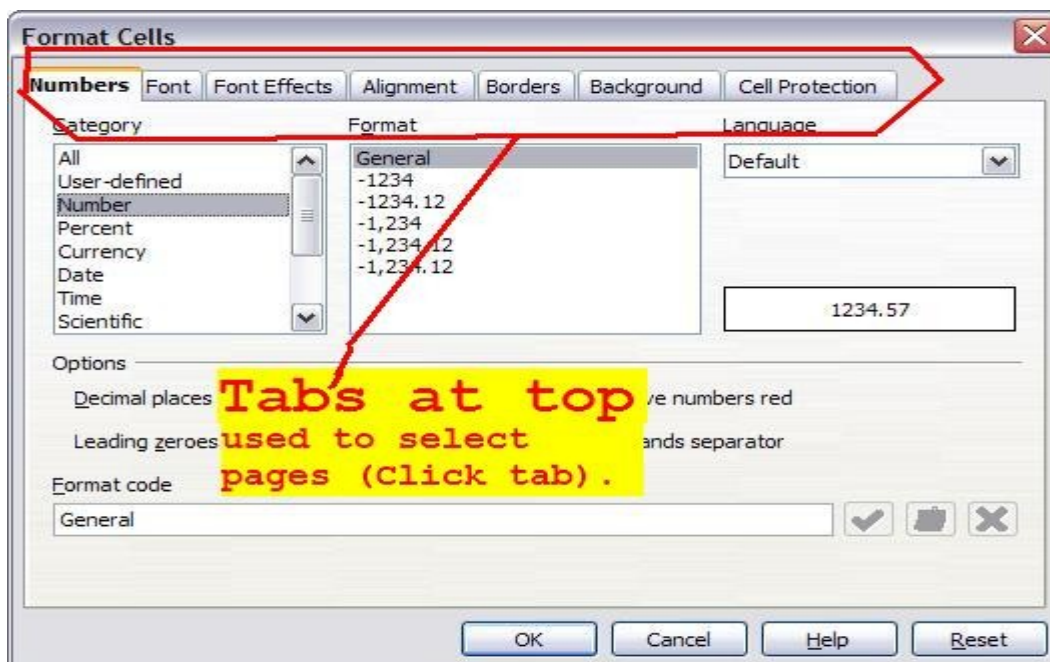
Format Cells

Numbers | Font | Font Effects | Alignment | Borders | Background | Cell Protection

Category
All
User-defined
Number
Percent
Currency
Date
Time
Scientific

Format
General
-1234
-1234.12
-1,234
-1,234.12
-1,234.12

Language
Default

1234.57

Options
Decimal places
Tabs at top
ve numbers red
Leading zeroes
used to select
ands separator
pages (Click tab).

Format code
General

OK | Cancel | Help | Reset